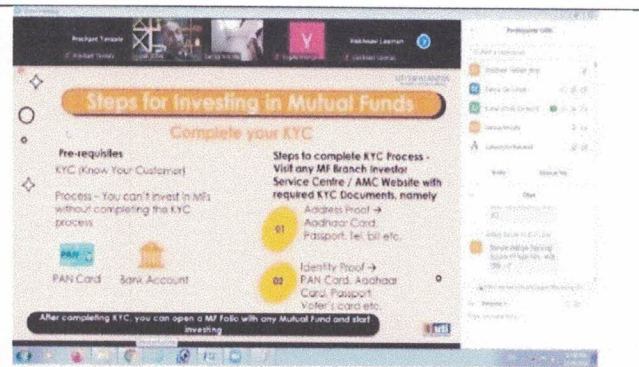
Prashant Tanpure

Steps for Investing in Mutual Funds

Complete your KYC

Pre-requisites

KYC (Know Your Customer)

Process - You can't invest in MFs without completing the KYC process

PAN

PAN Card

Bank Account

Steps to complete KYC Process - Visit any MF Branch Investor Service Centre / AMC Website with required KYC Documents, namely

01

Address Proof → Aadhaar Card, Passport, Tel. bill etc.

02

Identity Proof → PAN Card, Aadhaar Card, Passport, Voter's card etc.

After completing KYC, you can open a MF Folio with any Mutual Fund and start investing

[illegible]